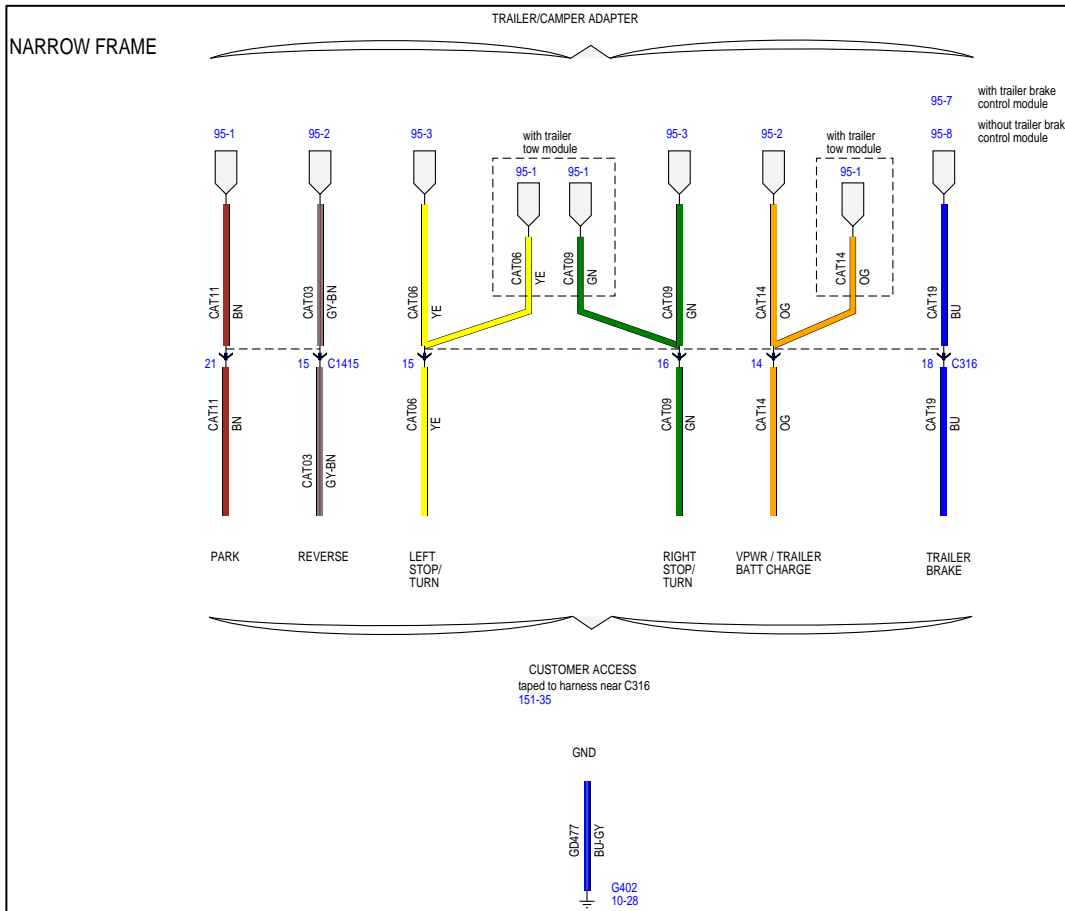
TRAILER/CAMPER ADAPTER

NARROW FRAME

95-7 with trailer brake control module

95-8 without trailer brak control module

95-1

95-2

95-3

with trailer tow module

95-1

95-1

95-3

95-2

with trailer tow module

95-1

CAT11 BN

CAT03 GY-BN

CAT06 YE

CAT06 YE

CAT09 GN

CAT09 GN

CAT14 OG

CAT14 OG

CAT19 BU

21

15 C1415

15

16

14

18 C316

CAT11 BN

CAT03 GY-BN

CAT06 YE

CAT09 GN

CAT14 OG

CAT19 BU

PARK

REVERSE

LEFT STOP/ TURN

RIGHT STOP/ TURN

VPWR / TRAILER BATT CHARGE

TRAILER BRAKE

CUSTOMER ACCESS
taped to harness near C316
151-35

GND

GD477 BU-GY

G402
10-28